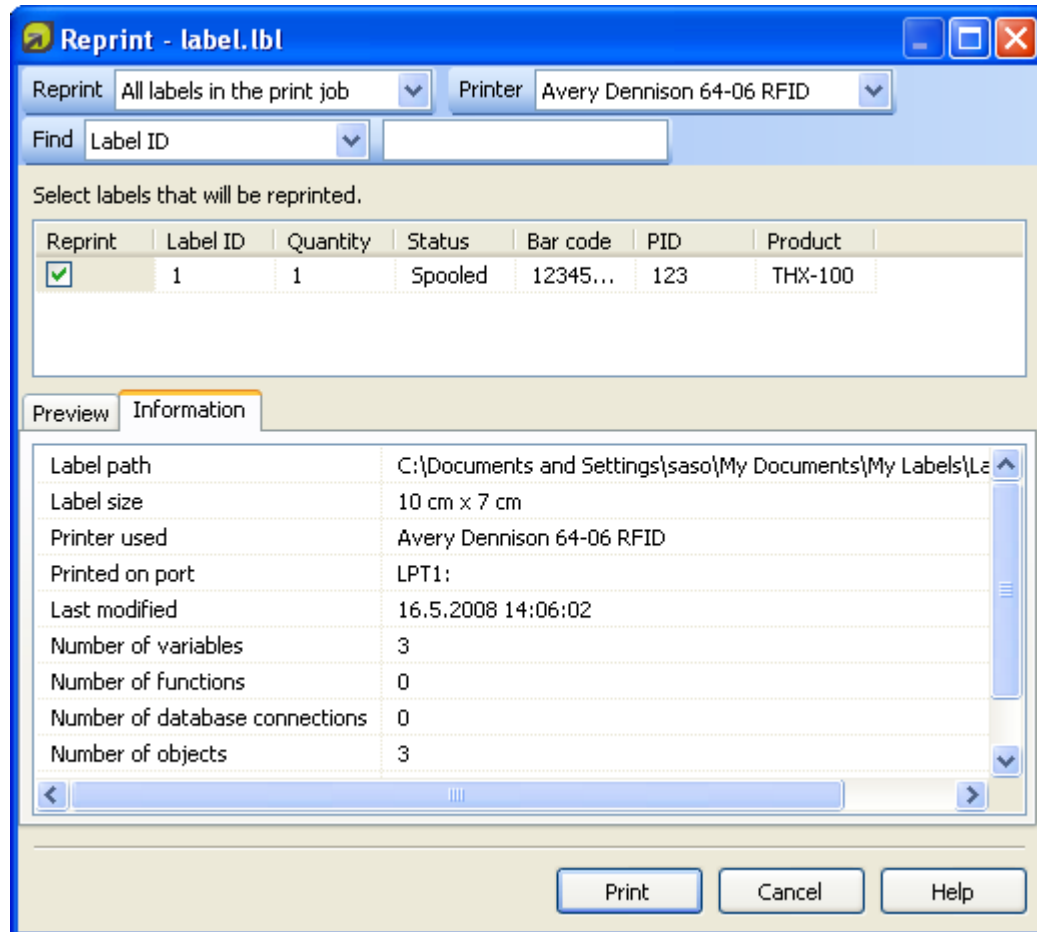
Reprint - label.lbl

Reprint All labels in the print job

Printer Avery Dennison 64-06 RFID

Find Label ID

Select labels that will be reprinted.

| Reprint | Label ID | Quantity | Status | Bar code | PID | Product |
|---|---|---|---|---|---|---|
| ☑ | 1 | 1 | Spooled | 12345... | 123 | THX-100 |

Preview Information

| | |
|---|---|
| Label path | C:\Documents and Settings\saso\My Documents\My Labels\La |
| Label size | 10 cm x 7 cm |
| Printer used | Avery Dennison 64-06 RFID |
| Printed on port | LPT1: |
| Last modified | 16.5.2008 14:06:02 |
| Number of variables | 3 |
| Number of functions | 0 |
| Number of database connections | 0 |
| Number of objects | 3 |

Print Cancel Help